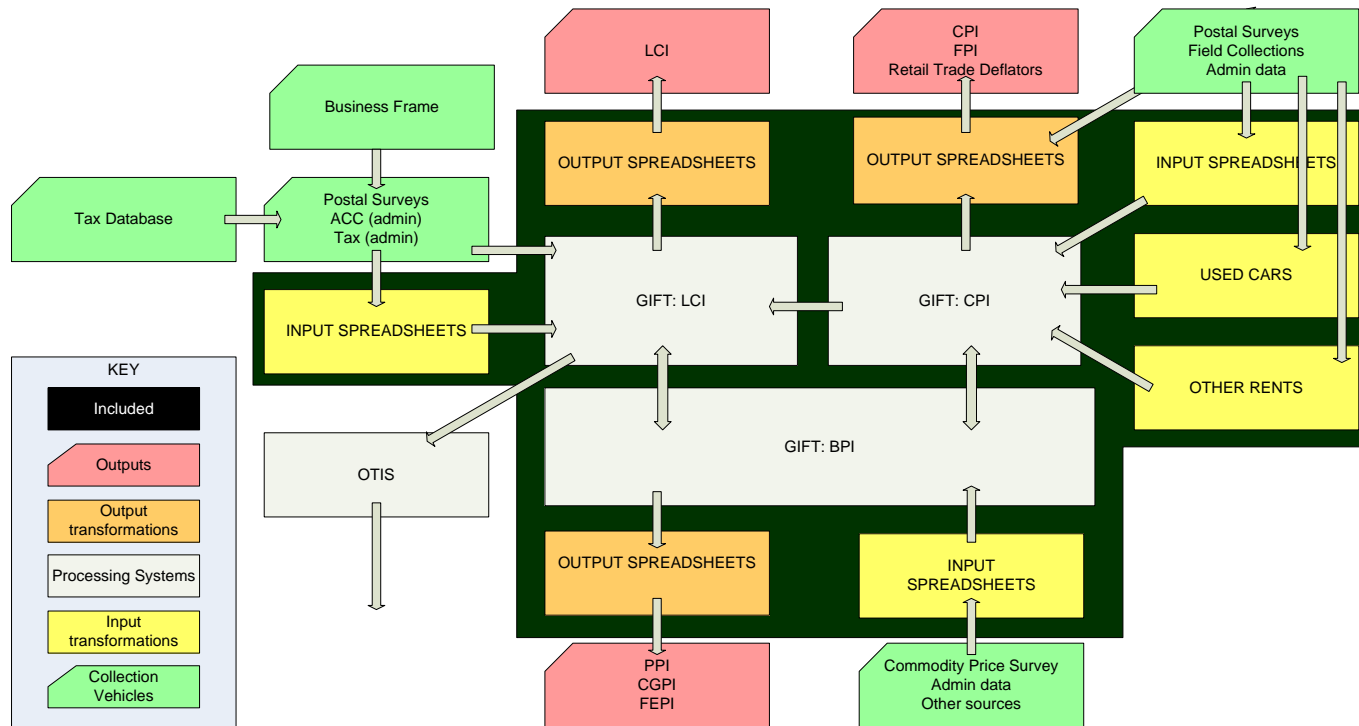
LCI

CPI
FPI
Retail Trade Deflators

Postal Surveys
Field Collections
Admin data

Business Frame

OUTPUT SPREADSHEETS

OUTPUT SPREADSHEETS

INPUT SPREADSHEETS

Tax Database

Postal Surveys
ACC (admin)
Tax (admin)

GIFT: LCI

GIFT: CPI

USED CARS

INPUT SPREADSHEETS

OTHER RENTS

KEY

Included

Outputs

Output transformations

Processing Systems

Input transformations

Collection Vehicles

OTIS

GIFT: BPI

OUTPUT SPREADSHEETS

INPUT SPREADSHEETS

PPI
CGPI
FEPI

Commodity Price Survey
Admin data
Other sources